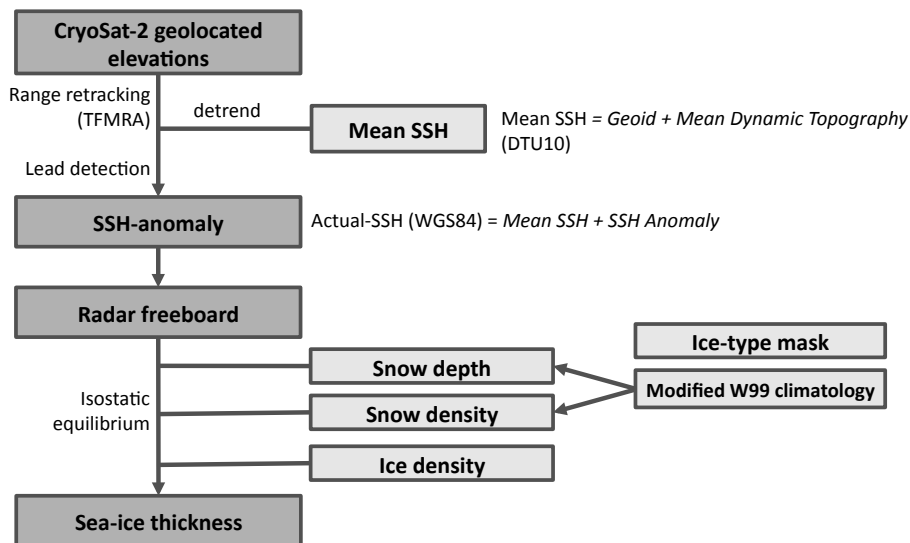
CryoSat-2 geolocated elevations

Range retracking (TFMRA)

detrend

Mean SSH

Mean SSH = *Geoid + Mean Dynamic Topography* (DTU10)

Lead detection

SSH-anomaly

Actual-SSH (WGS84) = *Mean SSH + SSH Anomaly*

Radar freeboard

Ice-type mask

Snow depth

Isostatic equilibrium

Modified W99 climatology

Snow density

Ice density

Sea-ice thickness